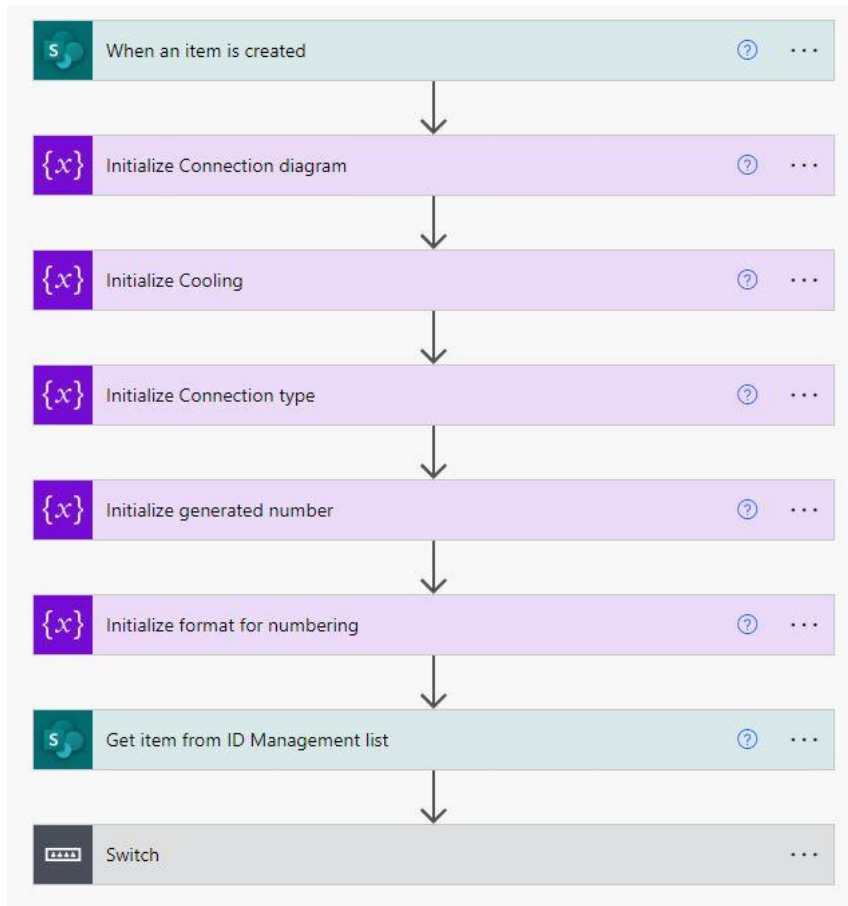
When an item is created

Initialize Connection diagram

Initialize Cooling

Initialize Connection type

Initialize generated number

Initialize format for numbering

Get item from ID Management list

Switch